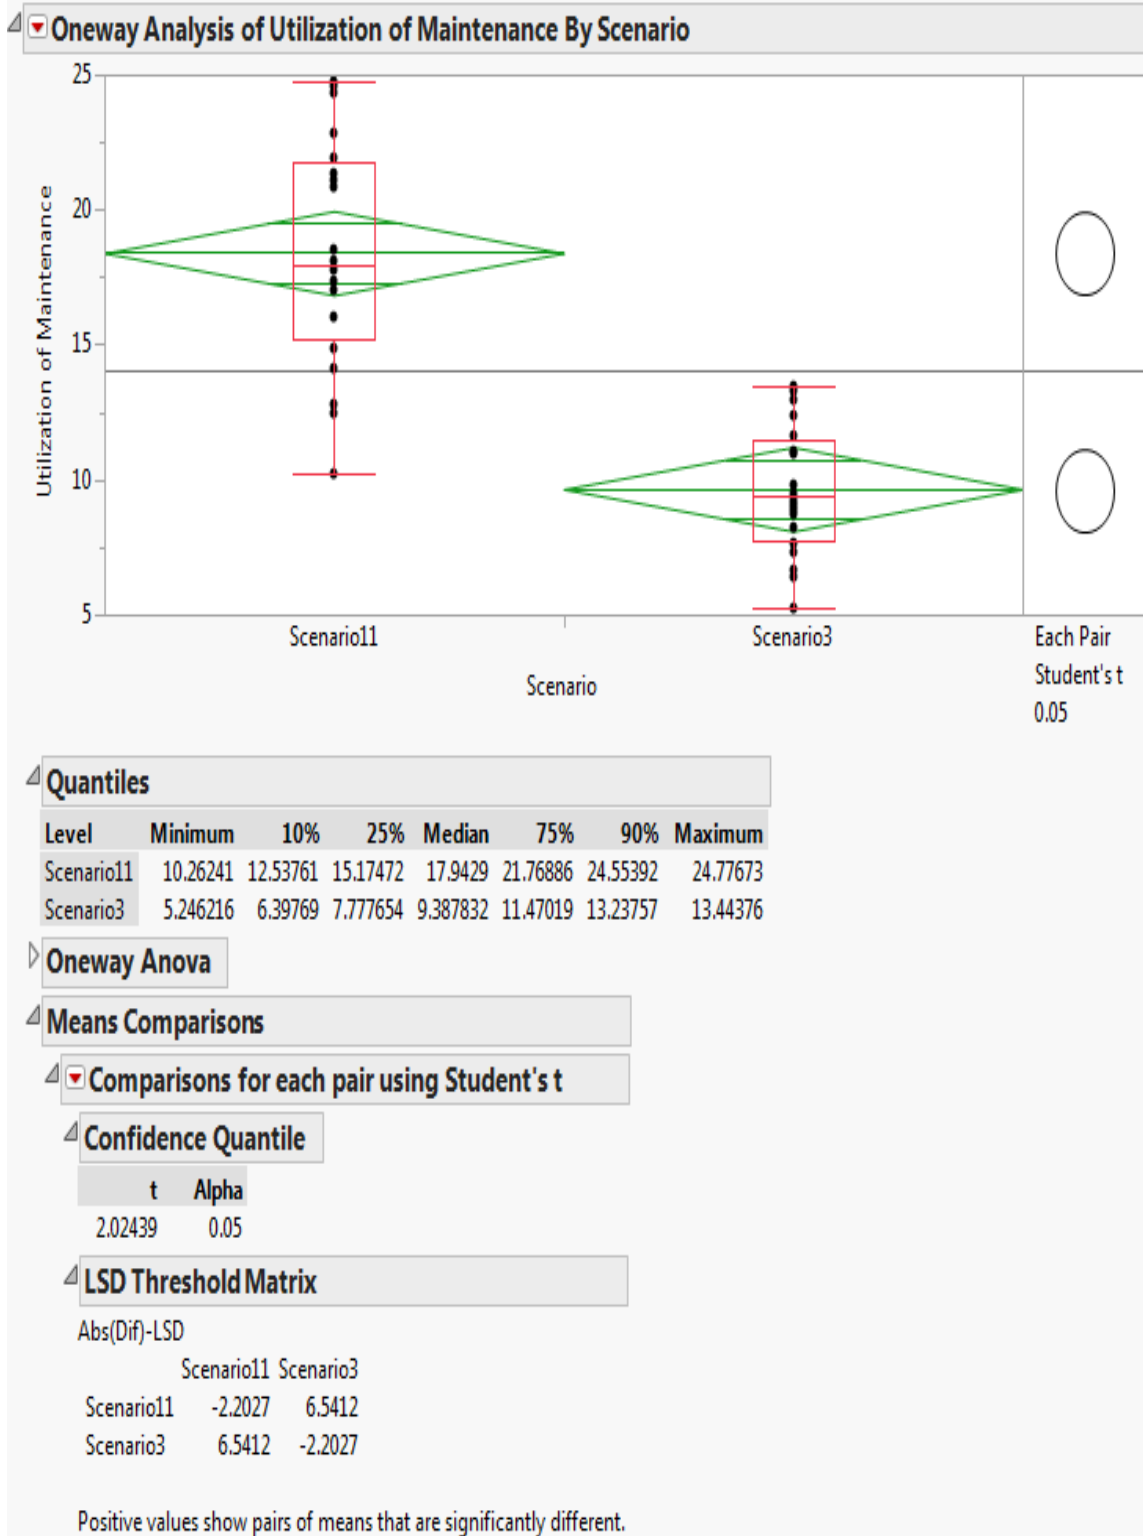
Oneway Analysis of Utilization of Maintenance By Scenario

25
20
15
10
5
Utilization of Maintenance

Scenario11
Scenario3
Scenario

Each Pair
Student's t
0.05

Quantiles

| Level | Minimum | 10% | 25% | Median | 75% | 90% | Maximum |
|---|---|---|---|---|---|---|---|
| Scenario11 | 10.26241 | 12.53761 | 15.17472 | 17.9429 | 21.76886 | 24.55392 | 24.77673 |
| Scenario3 | 5.246216 | 6.39769 | 7.777654 | 9.387832 | 11.47019 | 13.23757 | 13.44376 |

Oneway Anova

Means Comparisons

Comparisons for each pair using Student's t

Confidence Quantile

| t | Alpha |
|---|---|
| 2.02439 | 0.05 |

LSD Threshold Matrix

Abs(Dif)-LSD

| | Scenario11 | Scenario3 |
|---|---|---|
| Scenario11 | -2.2027 | 6.5412 |
| Scenario3 | 6.5412 | -2.2027 |

Positive values show pairs of means that are significantly different.